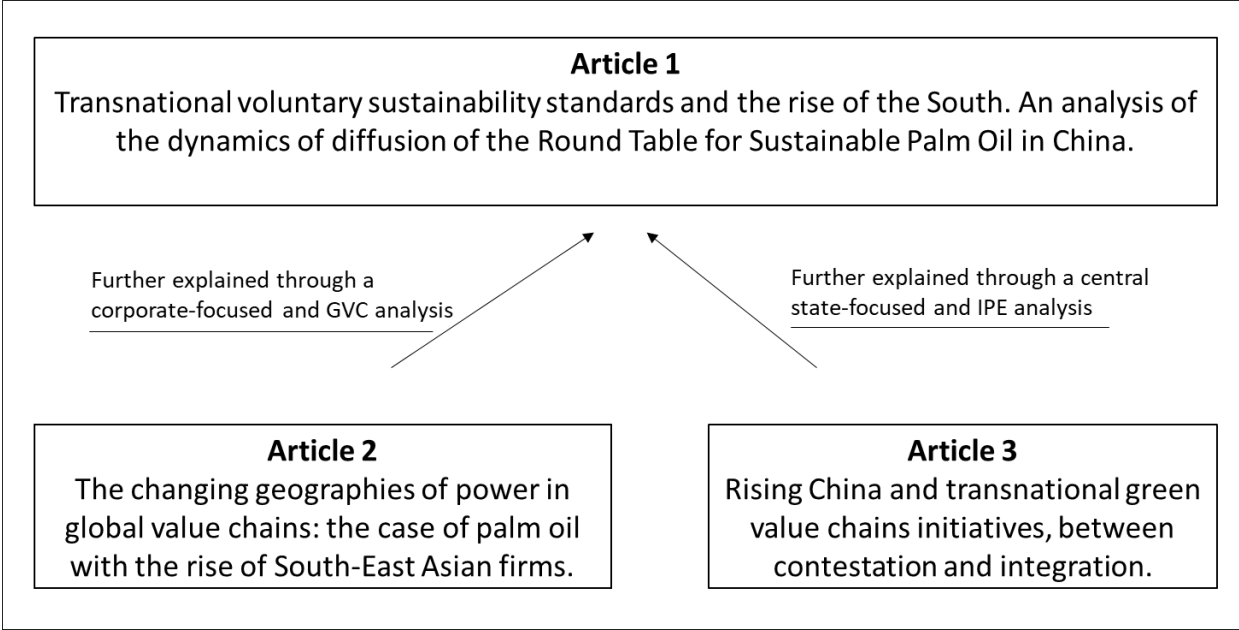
**Article 1**
Transnational voluntary sustainability standards and the rise of the South. An analysis of the dynamics of diffusion of the Round Table for Sustainable Palm Oil in China.

Further explained through a corporate-focused and GVC analysis

Further explained through a central state-focused and IPE analysis

**Article 2**
The changing geographies of power in global value chains: the case of palm oil with the rise of South-East Asian firms.

**Article 3**
Rising China and transnational green value chains initiatives, between contestation and integration.